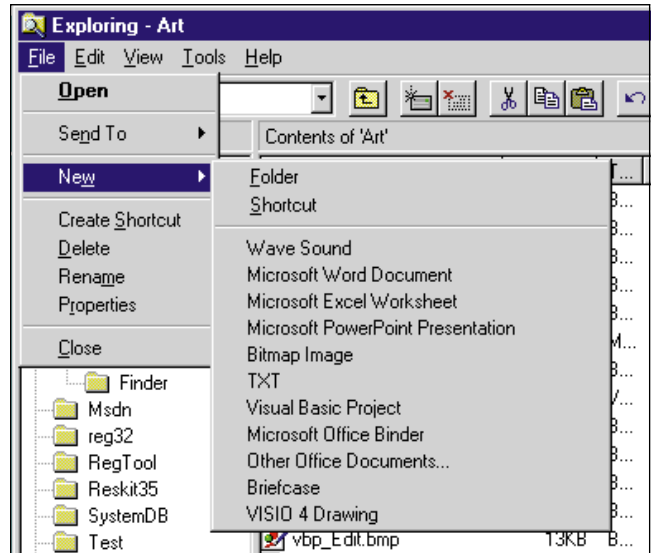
Exploring - Art

File Edit View Tools Help

Open

Send To

New

Create Shortcut
Delete
Rename
Properties

Close

Contents of 'Art'

Folder
Shortcut

Wave Sound
Microsoft Word Document
Microsoft Excel Worksheet
Microsoft PowerPoint Presentation
Bitmap Image
TXT
Visual Basic Project
Microsoft Office Binder
Other Office Documents...
Briefcase
VISIO 4 Drawing

Finder
Msdn
reg32
RegTool
Reskit35
SystemDB
Test

vbp_Edit.bmp 13KB B...